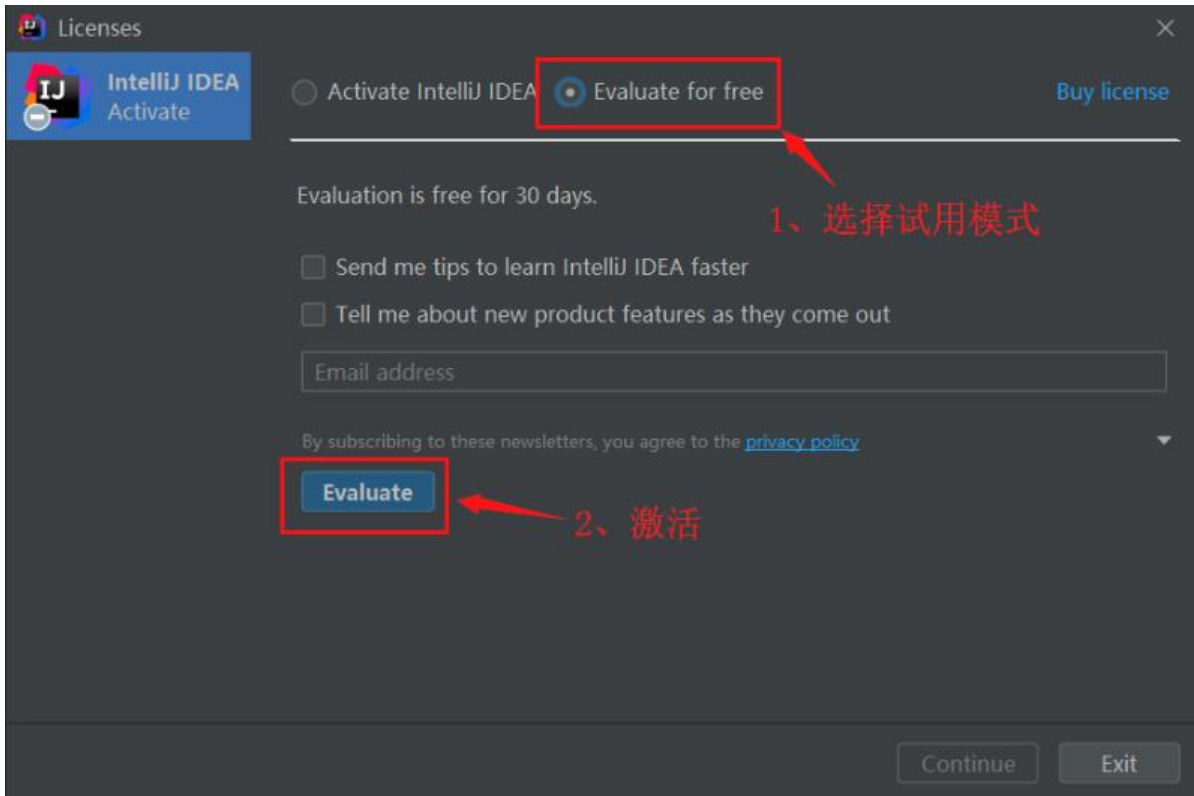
Licenses

IJ

IntelliJ IDEA
Activate

Activate IntelliJ IDEA

Evaluate for free

Buy license

Evaluation is free for 30 days.

1、选择试用模式

Send me tips to learn IntelliJ IDEA faster

Tell me about new product features as they come out

Email address

By subscribing to these newsletters, you agree to the privacy policy

Evaluate

2、激活

Continue

Exit